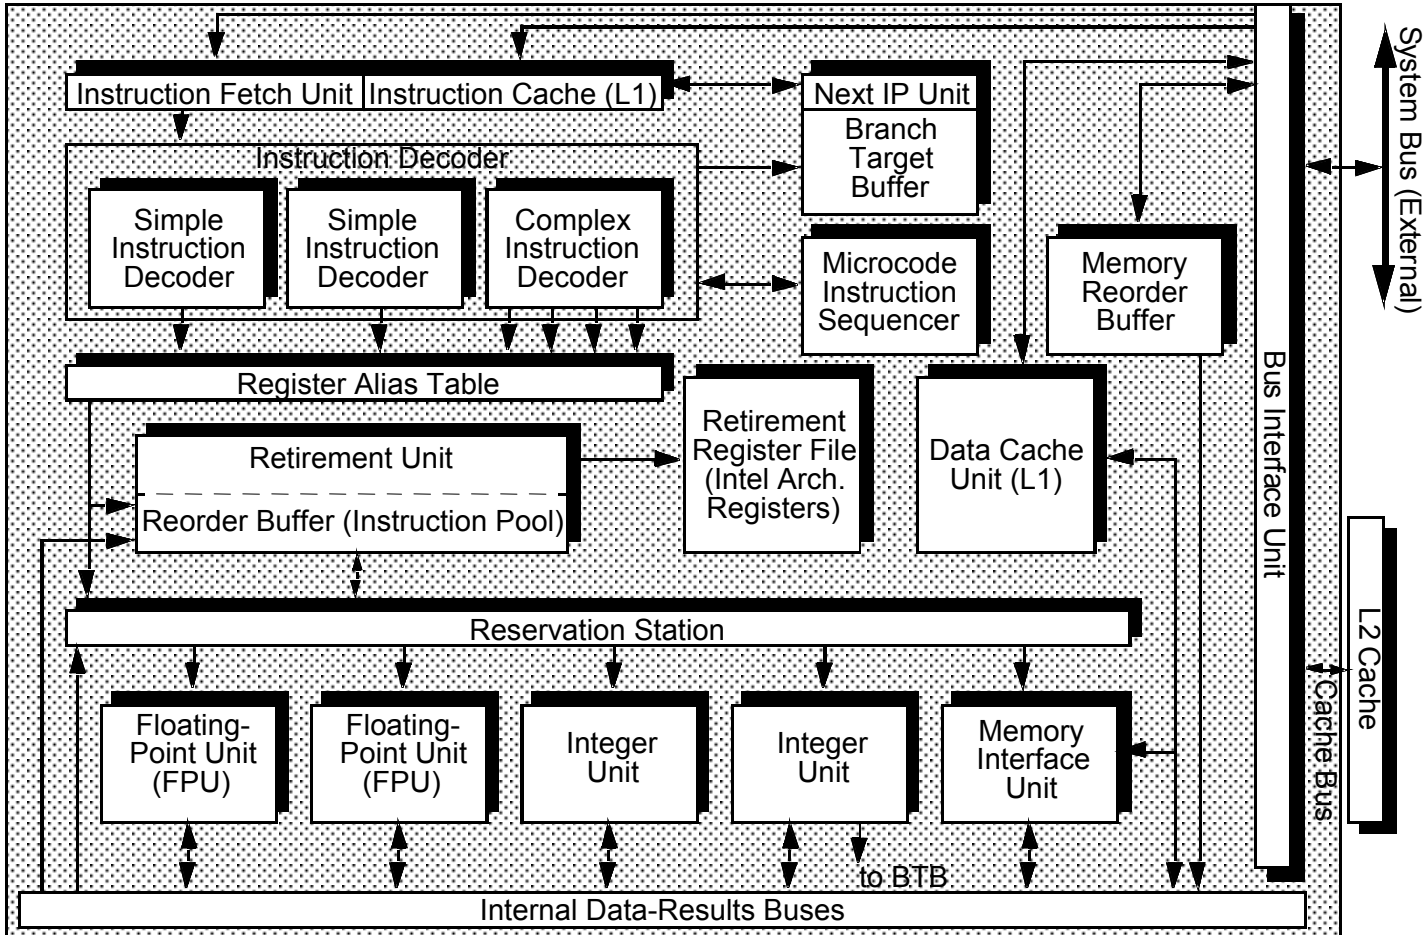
Instruction Fetch Unit
Instruction Cache (L1)
Next IP Unit
Branch Target Buffer
System Bus (External)
Instruction Decoder
Simple Instruction Decoder
Simple Instruction Decoder
Complex Instruction Decoder
Microcode Instruction Sequencer
Memory Reorder Buffer
Register Alias Table
Retirement Unit
Reorder Buffer (Instruction Pool)
Retirement Register File (Intel Arch. Registers)
Data Cache Unit (L1)
Bus Interface Unit
L2 Cache
Reservation Station
Cache Bus
Floating-Point Unit (FPU)
Floating-Point Unit (FPU)
Integer Unit
Integer Unit
Memory Interface Unit
to BTB
Internal Data-Results Buses